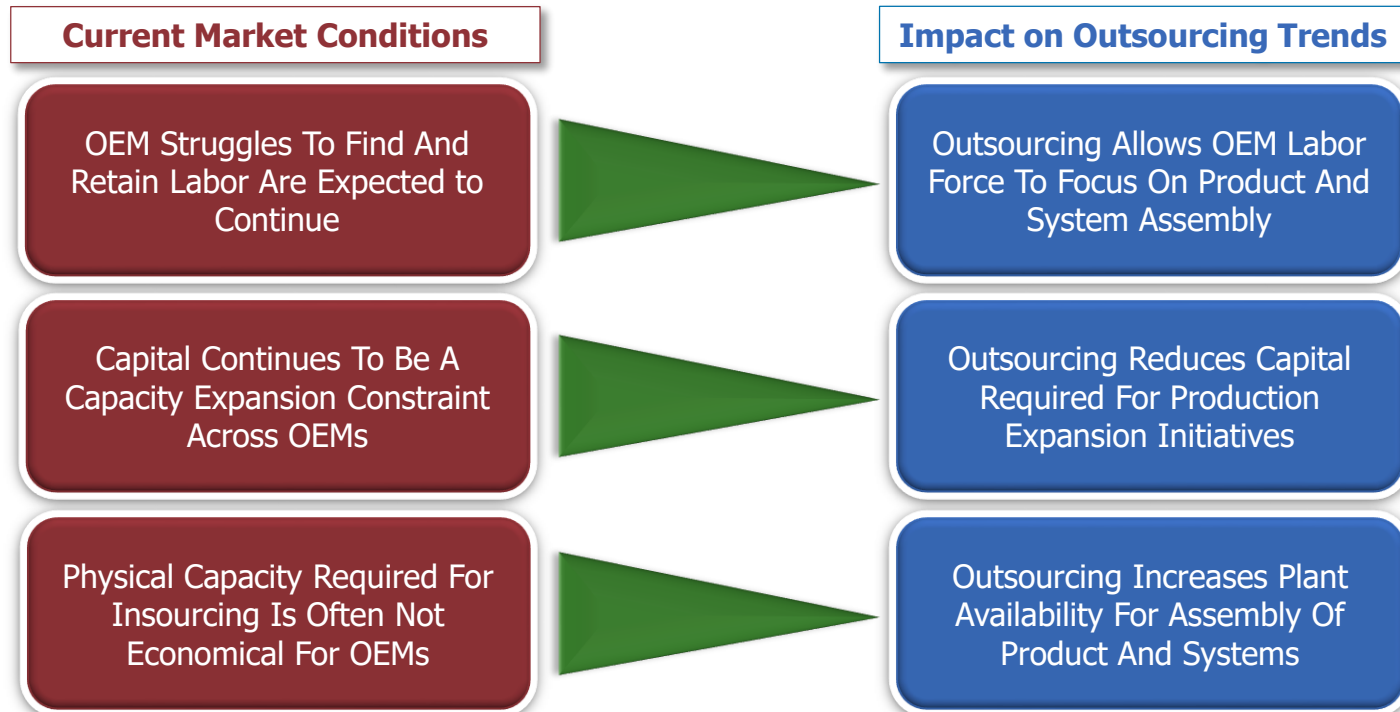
Current Market Conditions

Impact on Outsourcing Trends

OEM Struggles To Find And Retain Labor Are Expected to Continue

Outsourcing Allows OEM Labor Force To Focus On Product And System Assembly

Capital Continues To Be A Capacity Expansion Constraint Across OEMs

Outsourcing Reduces Capital Required For Production Expansion Initiatives

Physical Capacity Required For Insourcing Is Often Not Economical For OEMs

Outsourcing Increases Plant Availability For Assembly Of Product And Systems